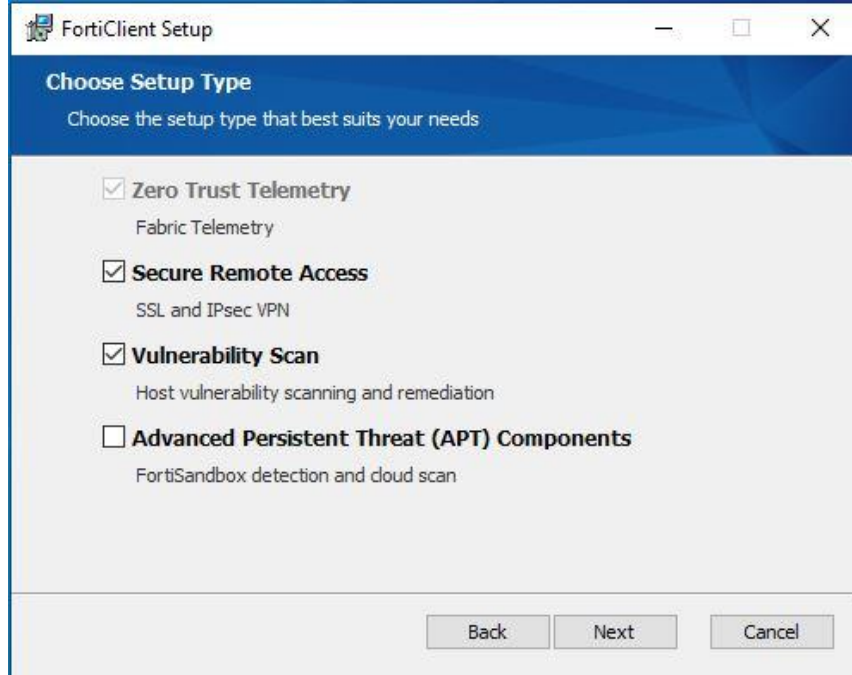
FortiClient Setup

Choose Setup Type

Choose the setup type that best suits your needs

Zero Trust Telemetry

Fabric Telemetry

Secure Remote Access

SSL and IPsec VPN

Vulnerability Scan

Host vulnerability scanning and remediation

Advanced Persistent Threat (APT) Components

FortiSandbox detection and cloud scan

Back Next Cancel